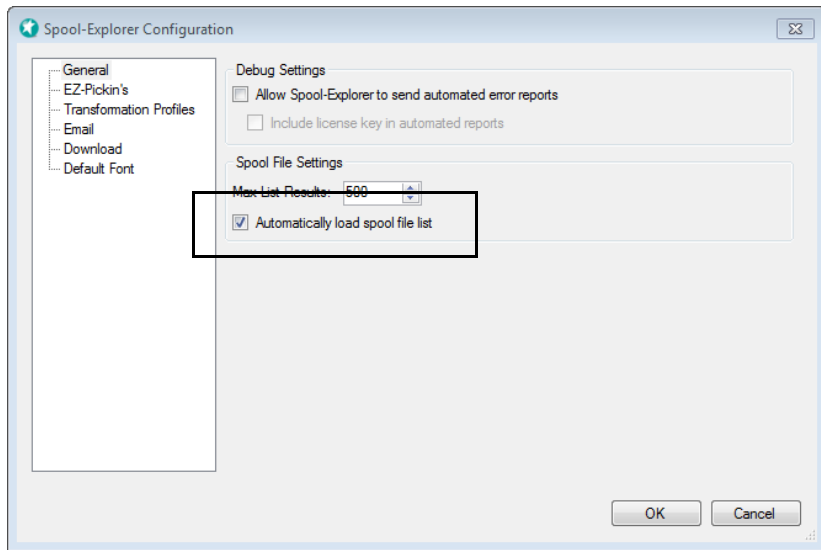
Spool-Explorer Configuration

General
EZ-Pickin's
Transformation Profiles
Email
Download
Default Font

Debug Settings
Allow Spool-Explorer to send automated error reports
Include license key in automated reports

Spool File Settings
Max List Results: 500
Automatically load spool file list

OK
Cancel